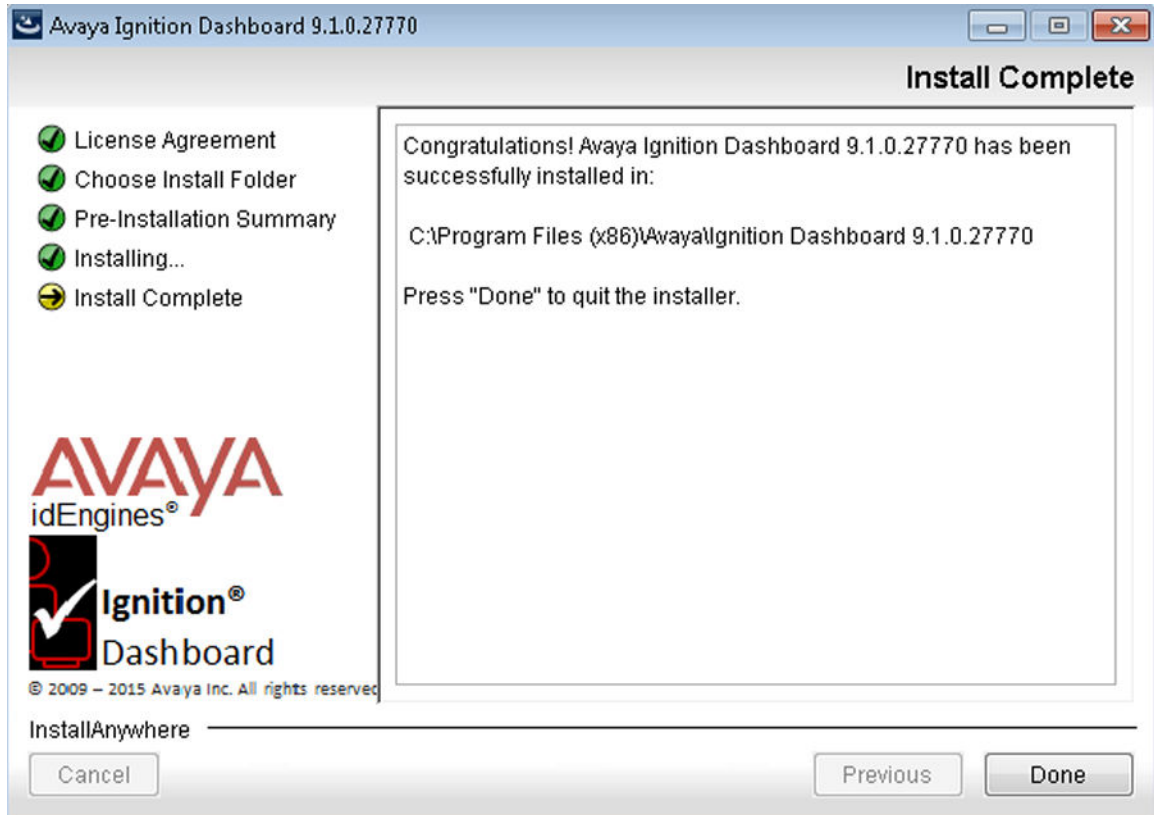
Avaya Ignition Dashboard 9.1.0.27770

Install Complete

License Agreement
Choose Install Folder
Pre-Installation Summary
Installing...
Install Complete

Congratulations! Avaya Ignition Dashboard 9.1.0.27770 has been successfully installed in:

C:\Program Files (x86)\Avaya\Ignition Dashboard 9.1.0.27770

Press "Done" to quit the installer.

AVAYA
idEngines®

Ignition®
Dashboard

© 2009 – 2015 Avaya Inc. All rights reserved

InstallAnywhere

Cancel

Previous

Done